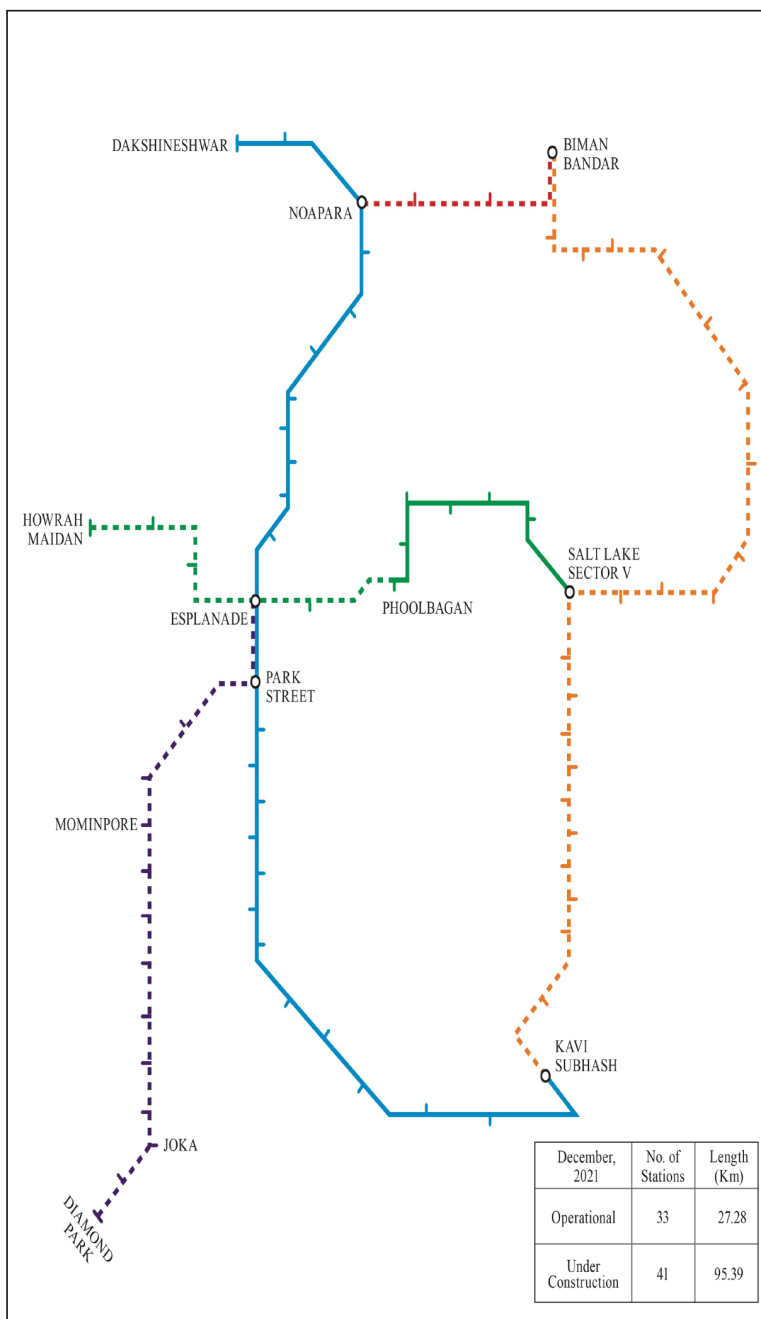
DAKSHINESHWAR

BIMAN BANDAR

NOAPARA

HOWRAH MAIDAN

SALT LAKE SECTOR V

ESPLANADE

PHOOLBAGAN

PARK STREET

MOMINPORE

KAVI SUBHASH

JOKA

DIAMOND PARK

| December, 2021 | No. of Stations | Length (Km) |
|---|---|---|
| Operational | 33 | 27.28 |
| Under Construction | 41 | 95.39 |